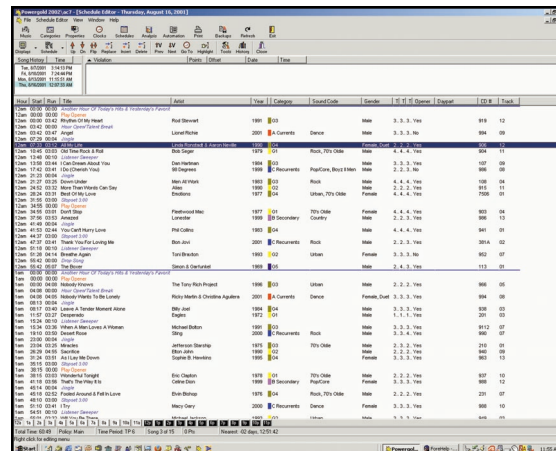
Powergold 2002<sc> - [Schedule Editor - Thursday, August 16, 2001]

File Schedule Editor View Window Help

Music Categories Properties Clocks Schedules Analyze Automation Print Backups Refresh Exit

Displays Schedule Up Dn Flip Replace Insert Delete Prev Next Go To Highlight Tools History Clone

Song History Time Violation Points Offset Date Time

Tue, 8/7/2001 3:14:13 PM
Fri, 8/10/2001 7:24:46 PM
Mon, 6/13/2001 11:10:51 AM
Thu, 8/16/2001 12:07:33 AM

| Hour | Start | Run | Title | Artist | Year | Category | Sound Code | Gender | Opener | Daypart | CD # | Track |
|---|---|---|---|---|---|---|---|---|---|---|---|---|
| 12am | 00:00 | 00:00 | Another Hour Of Today's Hits & Yesterday's Favorit | | | | | | | | | |
| 12am | 00:00 | 00:00 | Play Opener | | | | | | | | | |
| 12am | 00:00 | 03:42 | Rhythm Of My Heart | Rod Stewart | 1991 | 03 | | Male | 3. 3. 3. No | | 919 | 12 |
| 12am | 03:42 | 00:00 | Hour Open/Talent Break | | | | | | | | | |
| 12am | 03:42 | 03:47 | Angel | Lionel Richie | 2001 | A Currents | Dance | Male | 3. 3. 3. No | | 994 | 09 |
| 12am | 07:29 | 00:04 | Jingle | | | | | | | | | |
| 12am | 07:33 | 03:12 | All My Life | Linda Ronstadt & Aaron Neville | 1989 | 04 | | Female_Duet | 2. 2. 2. Yes | | 906 | 12 |
| 12am | 10:45 | 03:03 | Got Time Rock & Roll | Bob Seger | 1979 | 01 | Rock, 70's Oldie | Male | 4. 4. 4. Yes | | 904 | 11 |
| 12am | 13:48 | 00:10 | Listener Sweeper | | | | | | | | | |
| 12am | 13:58 | 03:44 | I Can Dream About You | Dan Hartman | 1984 | 03 | | Male | 3. 3. 3. Yes | | 107 | 09 |
| 12am | 17:42 | 03:41 | I Do (Cherish You) | 98 Degrees | 1999 | C Recurrents | Pop/Core, Boyz II Men | Male | 2. 2. 2. No | | 966 | 08 |
| 12am | 21:23 | 00:04 | Jingle | | | | | | | | | |
| 12am | 21:27 | 03:25 | Safety Dance | Men At Work | 1983 | 03 | Rock | Male | 4. 4. 4. Yes | | 108 | 04 |
| 12am | 24:52 | 03:32 | More Than Words Can Say | Alias | 1990 | 02 | | Male | 2. 2. 2. Yes | | 915 | 11 |
| 12am | 28:24 | 03:31 | Best Of My Love | Emotions | 1977 | 04 | Urban, 70's Oldie | Female | 4. 4. 4. Yes | | 7506 | 01 |
| 12am | 31:55 | 03:00 | Stopset 3:00 | | | | | | | | | |
| 12am | 34:55 | 00:00 | Play Opener | | | | | | | | | |
| 12am | 34:55 | 03:01 | Don't Stop | Fleetwood Mac | 1977 | 01 | 70's Oldie | Male | 4. 4. 4. Yes | | 903 | 04 |
| 12am | 37:56 | 03:53 | Amazed | Lonestar | 1999 | B Secondary | Country | Male | 3. 3. 3. No | | 986 | 13 |
| 12am | 41:49 | 00:04 | Jingle | | | | | | | | | |
| 12am | 41:53 | 02:44 | You Can't Hurry Love | Phil Collins | 1983 | 04 | | Male | 4. 4. 4. Yes | | 941 | 01 |
| 12am | 44:37 | 03:00 | Stopset 3:00 | | | | | | | | | |
| 12am | 47:37 | 03:41 | Thank You For Loving Me | Bon Jovi | 2001 | A Currents | Rock | Male | 2. 2. 2. Yes | | 381A | 02 |
| 12am | 51:18 | 00:10 | Listener Sweeper | | | | | | | | | |
| 12am | 51:28 | 04:14 | Breathe Again | Toni Braxton | 1993 | 02 | Urban | Female | 3. 3. 3. No | | 952 | 07 |
| 12am | 55:42 | 00:00 | Stop Song | | | | | | | | | |
| 12am | 55:42 | 05:07 | The Boxer | Simon & Garfunkel | 1969 | 05 | | Male | 2. 4. 3. Yes | | 113 | 01 |
| 1am | 00:00 | 00:00 | Another Hour Of Today's Hits & Yesterday's Favorit | | | | | | | | | |
| 1am | 00:00 | 00:00 | Play Opener | | | | | | | | | |
| 1am | 00:00 | 04:08 | Nobody Knows | The Tony Rich Project | 1996 | 03 | Urban | Male | 3. 3. 3. Yes | | 966 | 05 |
| 1am | 04:08 | 00:00 | Hour Open/Talent Break | | | | | | | | | |
| 1am | 04:08 | 04:05 | Nobody Wants To Be Lonely | Ricky Martin & Christina Aguilera | 2001 | A Currents | Dance | Female_Duet | 3. 3. 3. Yes | | 994 | 08 |
| 1am | 08:13 | 00:04 | Jingle | | | | | | | | | |
| 1am | 08:17 | 03:40 | Leave A Tender Moment Alone | Billy Joel | 1984 | 04 | | Male | 3. 3. 3. Yes | | 930 | 03 |
| 1am | 11:57 | 03:27 | Desperado | Eagles | 1972 | 01 | | Male | 1. 1. 1. Yes | | 201 | 03 |
| 1am | 15:24 | 00:10 | Listener Sweeper | | | | | | | | | |
| 1am | 15:34 | 03:36 | When A Man Loves A Woman | Michael Bolton | 1991 | 03 | | Male | 3. 3. 3. Yes | | 9112 | 07 |
| 1am | 19:10 | 03:50 | Desert Rose | Sting | 2000 | C Recurrents | Rock | Male | 3. 3. 3. Yes | | 990 | 07 |
| 1am | 23:00 | 00:04 | Jingle | | | | | | | | | |
| 1am | 23:04 | 03:25 | Miracles | Jefferson Starship | 1975 | 03 | 70's Oldie | Male | 3. 3. 3. Yes | | 210 | 01 |
| 1am | 26:29 | 04:55 | Sacrifice | Elton John | 1990 | 02 | | Male | 2. 2. 2. Yes | | 840 | 09 |
| 1am | 31:24 | 03:31 | Ain't Lay Me Down | Sophie B. Hawkins | 1995 | 04 | | Female | 3. 3. 3. Yes | | 963 | 13 |
| 1am | 35:15 | 03:00 | Stopset 3:00 | | | | | | | | | |
| 1am | 38:15 | 00:00 | Play Opener | | | | | | | | | |
| 1am | 38:15 | 03:53 | Wonderful Tonight | Eric Clapton | 1978 | 01 | 70's Oldie | Male | 2. 2. 2. Yes | | 937 | 10 |
| 1am | 41:18 | 03:56 | That's The Way It Is | Celine Dion | 1999 | B Secondary | Pop/Core | Female | 3. 3. 3. Yes | | 988 | 12 |
| 1am | 45:14 | 00:04 | Jingle | | | | | | | | | |
| 1am | 45:18 | 02:52 | Fooled Around & Fell In Love | Elvin Bishop | 1976 | 04 | Rock, 70's Oldie | Male | 4. 4. 4. Yes | | 231 | 07 |
| 1am | 48:10 | 03:00 | Stopset 3:00 | | | | | | | | | |
| 1am | 51:10 | 03:41 | I Try | Macy Gray | 2000 | C Recurrents | Dance | Female | 3. 3. 3. Yes | | 988 | 10 |
| 1am | 54:51 | 00:10 | Listener Sweeper | | | | | | | | | |

12a 1a 2a 3a 4a 5a 6a 7a 8a 9a 10a 11a 12p 1p 2p 3p 4p 5p

Total Time: 60:00 Pickup: Main Time Period: TP 6 Song 3 of 15 0 Pts Nearest: -02 days, 12:51:42

Right click for editing menu

Start Powergol... Powerhelp... 11:05 AM